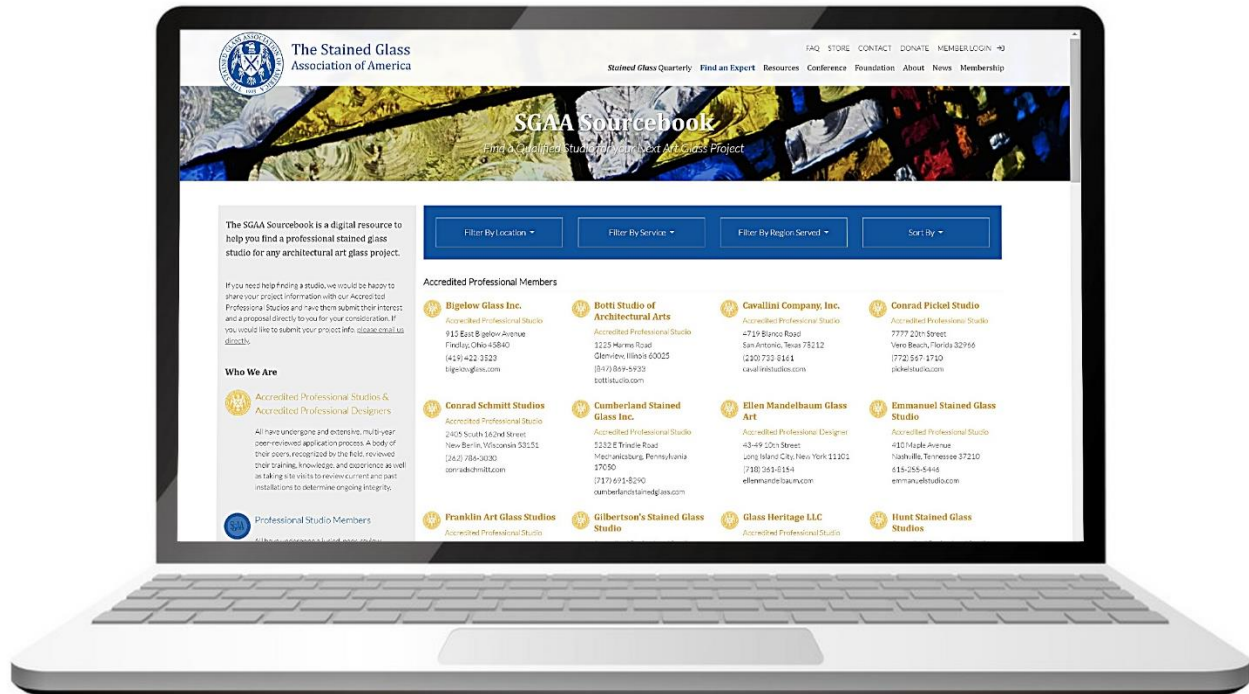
The Stained Glass Association of America

FAQ STORE CONTACT DONATE MEMBER LOGIN

Stained Glass Quarterly Find an Expert Resources Conference Foundation About News Membership

SGAA Sourcebook

Find a Qualified Studio for your Next Art Glass Project

The SGAA Sourcebook is a digital resource to help you find a professional stained glass studio for any architectural art glass project.

If you need help finding a studio, we would be happy to share your project information with our Accredited Professional Studios and have them submit their interest and a proposal directly to you for your consideration. If you would like to submit your project info, please email us directly.

Who We Are

Accredited Professional Studios & Accredited Professional Designers

All have undergone and extensive, multi-year peer-reviewed application process. A body of their peers, recognized by the field, reviewed their training, knowledge, and experience as well as taking site visits to review current and past installations to determine ongoing integrity.

Professional Studio Members

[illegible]

Filter By Location

Filter By Service

Filter By Region Served

Sort By

Accredited Professional Members

Bigelow Glass Inc.
Accredited Professional Studio
913 East Bigelow Avenue
Findlay, Ohio 45840
(419) 422-3523
bigelowglass.com

Botti Studio of Architectural Arts
Accredited Professional Studio
1225 Harms Road
Glenview, Illinois 60025
(847) 869-5933
bottistudio.com

Cavallini Company, Inc.
Accredited Professional Studio
4719 Blanco Road
San Antonio, Texas 78212
(210) 733-8161
cavallinistudios.com

Conrad Pickel Studio
Accredited Professional Studio
7777 20th Street
Vero Beach, Florida 32966
(772) 567-1710
pickelstudio.com

Conrad Schmitt Studios
Accredited Professional Studio
2405 South 162nd Street
New Berlin, Wisconsin 53151
(262) 786-3030
conradschmitt.com

Cumberland Stained Glass Inc.
Accredited Professional Studio
5232 E Trindle Road
Mechanicsburg, Pennsylvania 17050
(717) 691-8290
cumberlandstainedglass.com

Ellen Mandelbaum Glass Art
Accredited Professional Designer
43-49 10th Street
Long Island City, New York 11101
(718) 361-8154
ellenmandelbaum.com

Emmanuel Stained Glass Studio
Accredited Professional Studio
410 Maple Avenue
Nashville, Tennessee 37210
615-255-5446
emmanuelstudio.com

Franklin Art Glass Studios
Accredited Professional Studio

Gilbertson's Stained Glass Studio

Glass Heritage LLC
Accredited Professional Studio

Hunt Stained Glass Studios